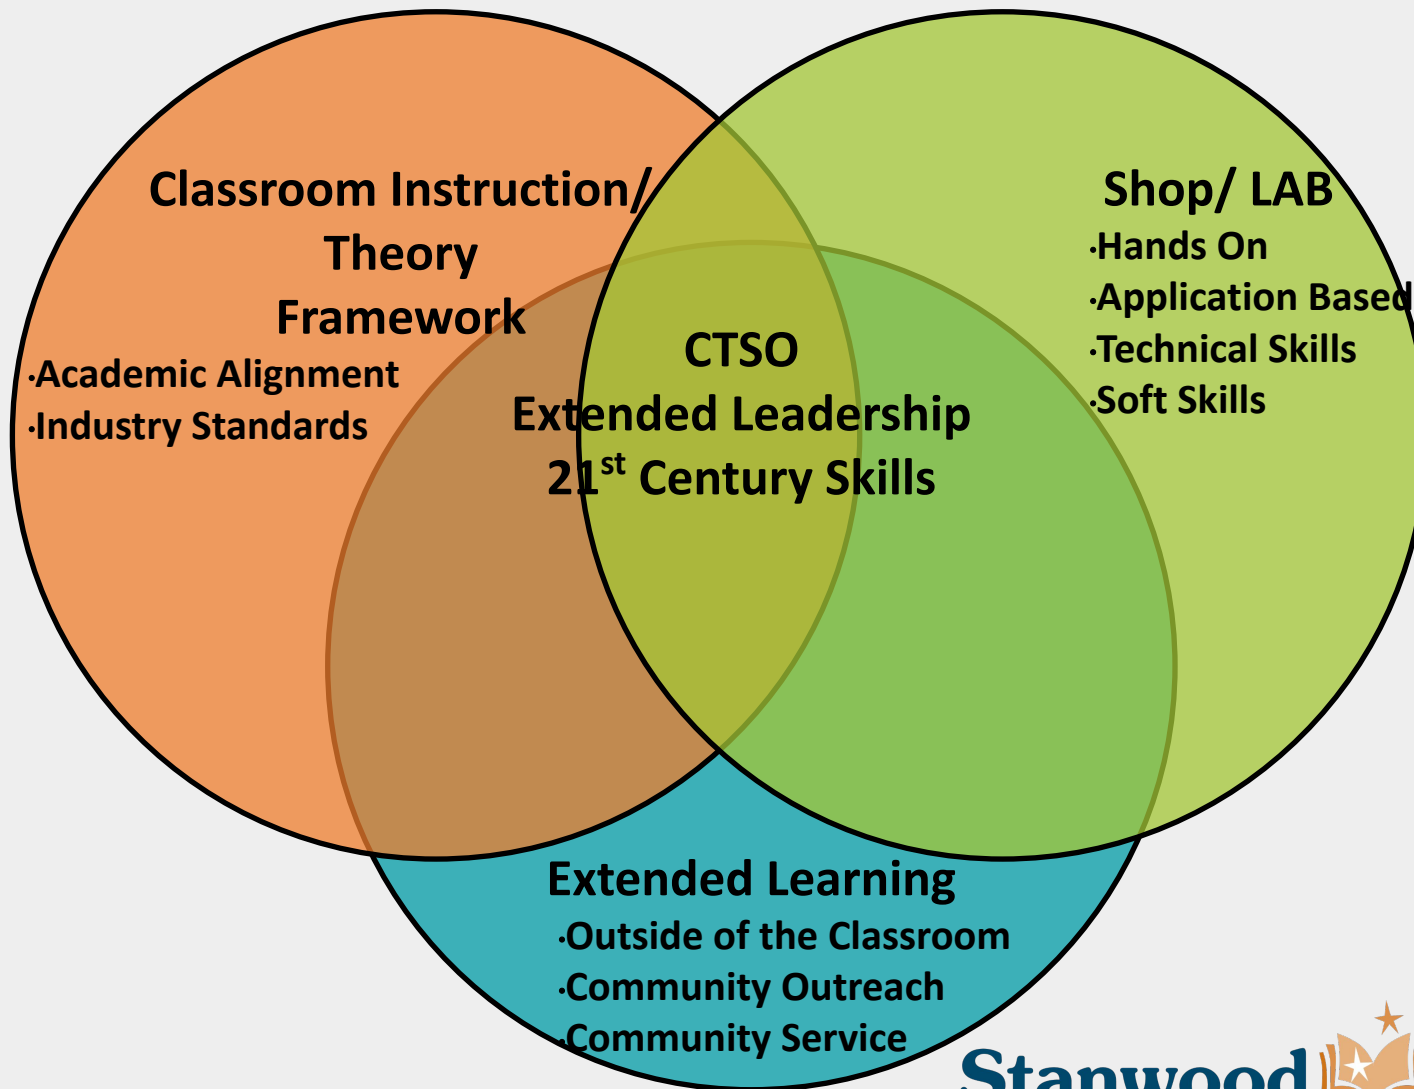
Classroom Instruction/ Theory Framework
·Academic Alignment
·Industry Standards

Shop/ LAB
·Hands On
·Application Based
·Technical Skills
·Soft Skills

CTSO
Extended Leadership
21$^{st}$ Century Skills

Extended Learning
·Outside of the Classroom
·Community Outreach
·Community Service

Stanwood